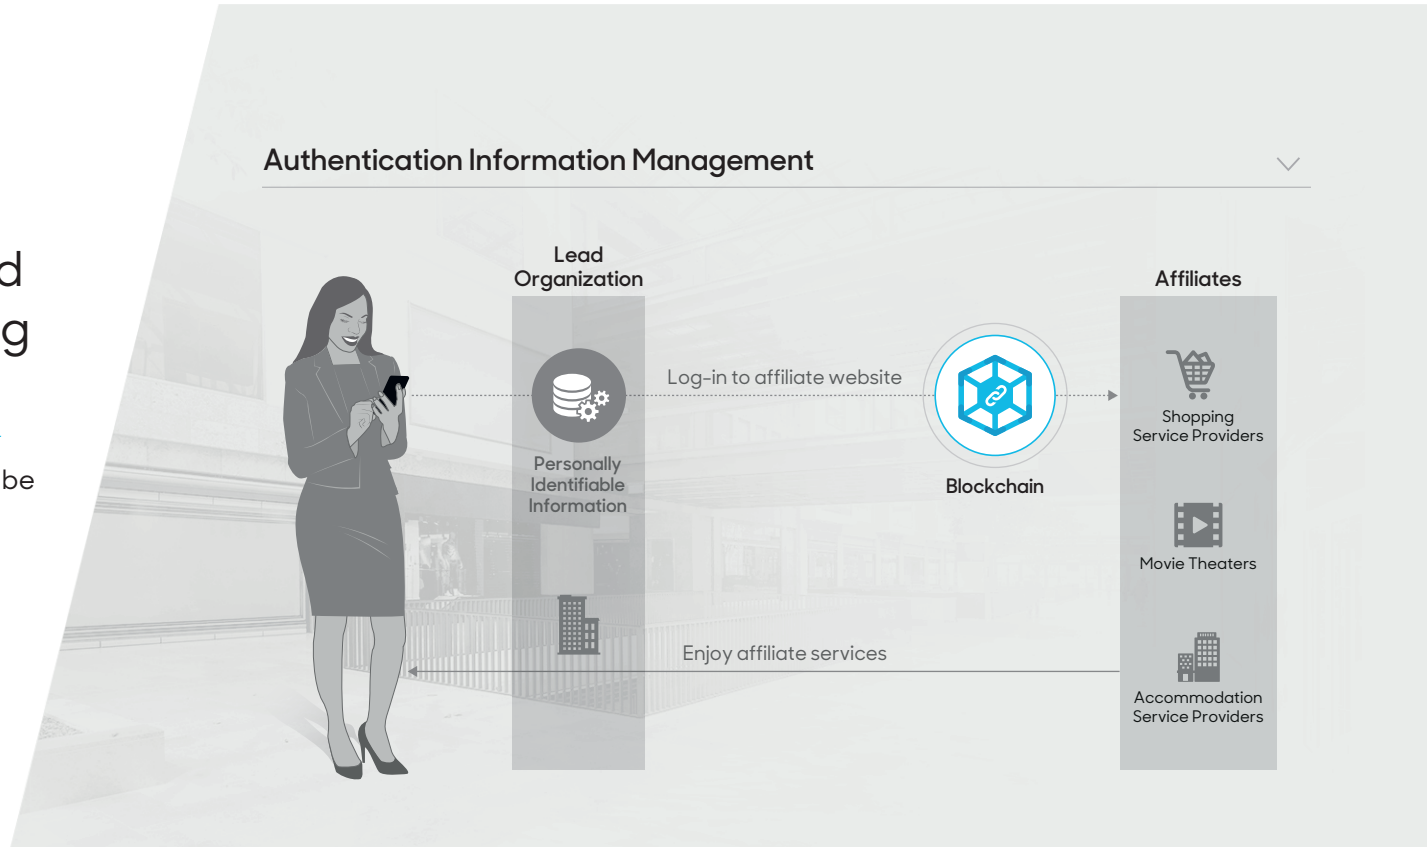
d
g

be

Authentication Information Management

Lead Organization

Personally Identifiable Information

Log-in to affiliate website

Blockchain

Affiliates

Shopping Service Providers

Movie Theaters

Accommodation Service Providers

Enjoy affiliate services